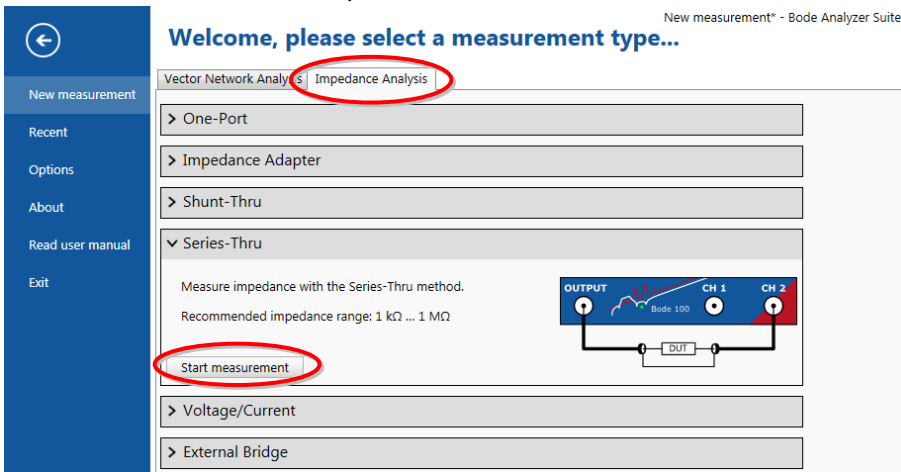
New measurement* - Bode Analyzer Suite

Welcome, please select a measurement type...

New measurement

Recent

Options

About

Read user manual

Exit

Vector Network Analysis

Impedance Analysis

> One-Port

> Impedance Adapter

> Shunt-Thru

Series-Thru

Measure impedance with the Series-Thru method.

Recommended impedance range: 1 kΩ ... 1 MΩ

Start measurement

OUTPUT

CH 1

CH 2

Bode 100

DUT

> Voltage/Current

> External Bridge